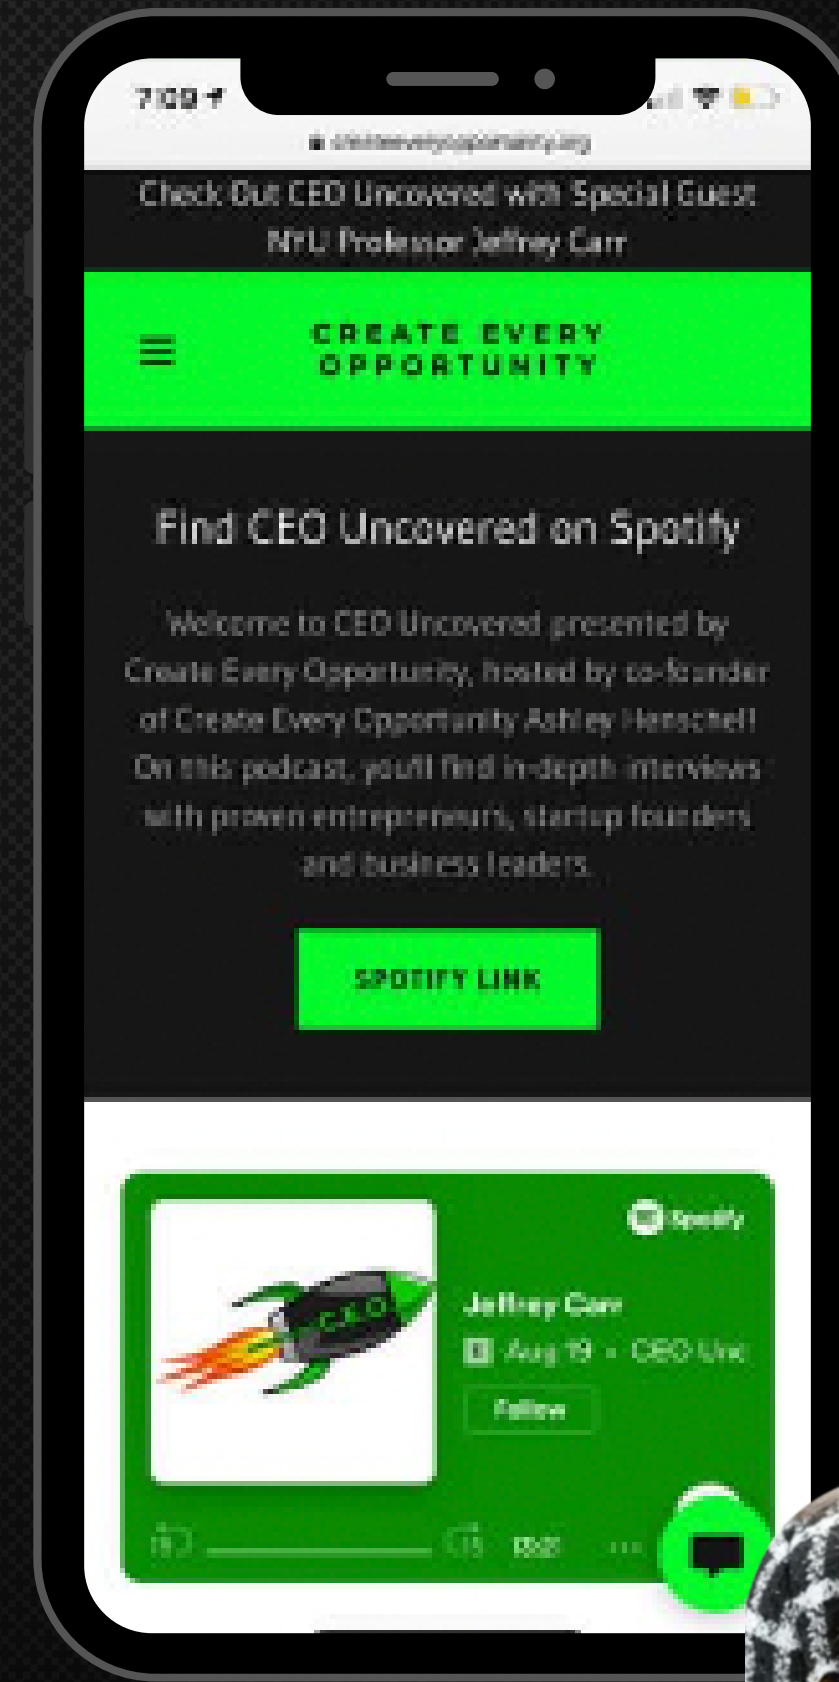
7:09

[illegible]

Check Out CEO Uncovered with Special Guest NYU Professor Jeffrey Carr

CREATE EVERY OPPORTUNITY

Find CEO Uncovered on Spotify

Welcome to CEO Uncovered presented by Create Every Opportunity, hosted by co-founder of Create Every Opportunity Ashley Henschel! On this podcast, you'll find in-depth interviews with proven entrepreneurs, startup founders and business leaders.

SPOTIFY LINK

Spotify

CEO

Jeffrey Carr

E Aug 19 · CEO Unc

Follow

15 15 00:00 ···